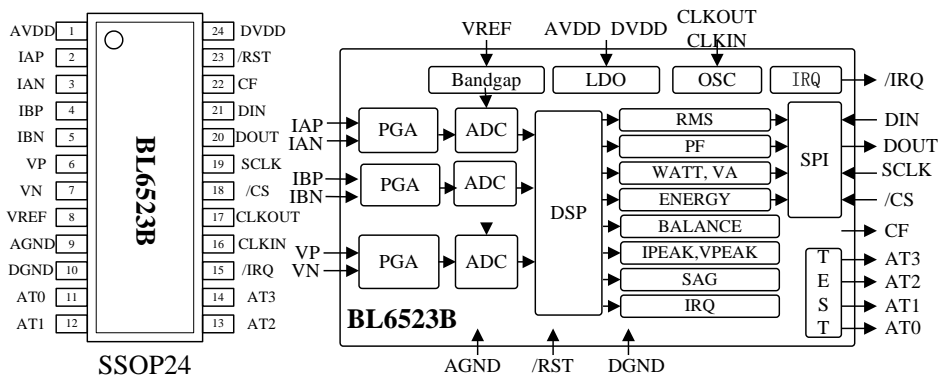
AVDD 1
IAP 2
IAN 3
IBP 4
IBN 5
VP 6
VN 7
VREF 8
AGND 9
DGND 10
AT0 11
AT1 12

BL6523B

24 DVDD
23 /RST
22 CF
21 DIN
20 DOUT
19 SCLK
18 /CS
17 CLKOUT
16 CLKIN
15 /IRQ
14 AT3
13 AT2

SSOP24

VREF
AVDD DVDD
CLKOUT
CLKIN
Bandgap
LDO
OSC
IRQ
/IRQ
IAP
IAN
PGA
ADC
IBP
IBN
PGA
ADC
VP
VN
PGA
ADC
DSP
RMS
PF
WATT, VA
ENERGY
BALANCE
IPEAK,VPEAK
SAG
IRQ
SPI
DIN
DOUT
SCLK
/CS
CF
T
E
S
T
AT3
AT2
AT1
AT0
BL6523B
AGND
/RST
DGND